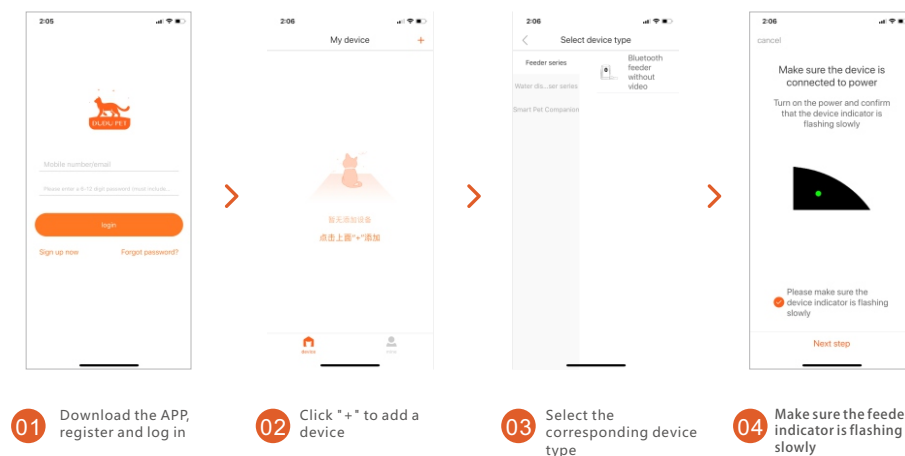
2:05

DUDU PET

Mobile number/email

Please enter a 6-12 digit password (must include...

login

Sign up now

Forgot password?

2:06

My device

+

暂无添加设备

点击上面"+"添加

device

mine

2:06

Select device type

Feeder series

Water dis...ser series

Smart Pet Companion

Bluetooth feeder without video

2:06

cancel

Make sure the device is connected to power

Turn on the power and confirm that the device indicator is flashing slowly

Please make sure the device indicator is flashing slowly

Next step

01 Download the APP, register and log in

02 Click "+" to add a device

03 Select the corresponding device type

04 Make sure the feede indicator is flashing slowly